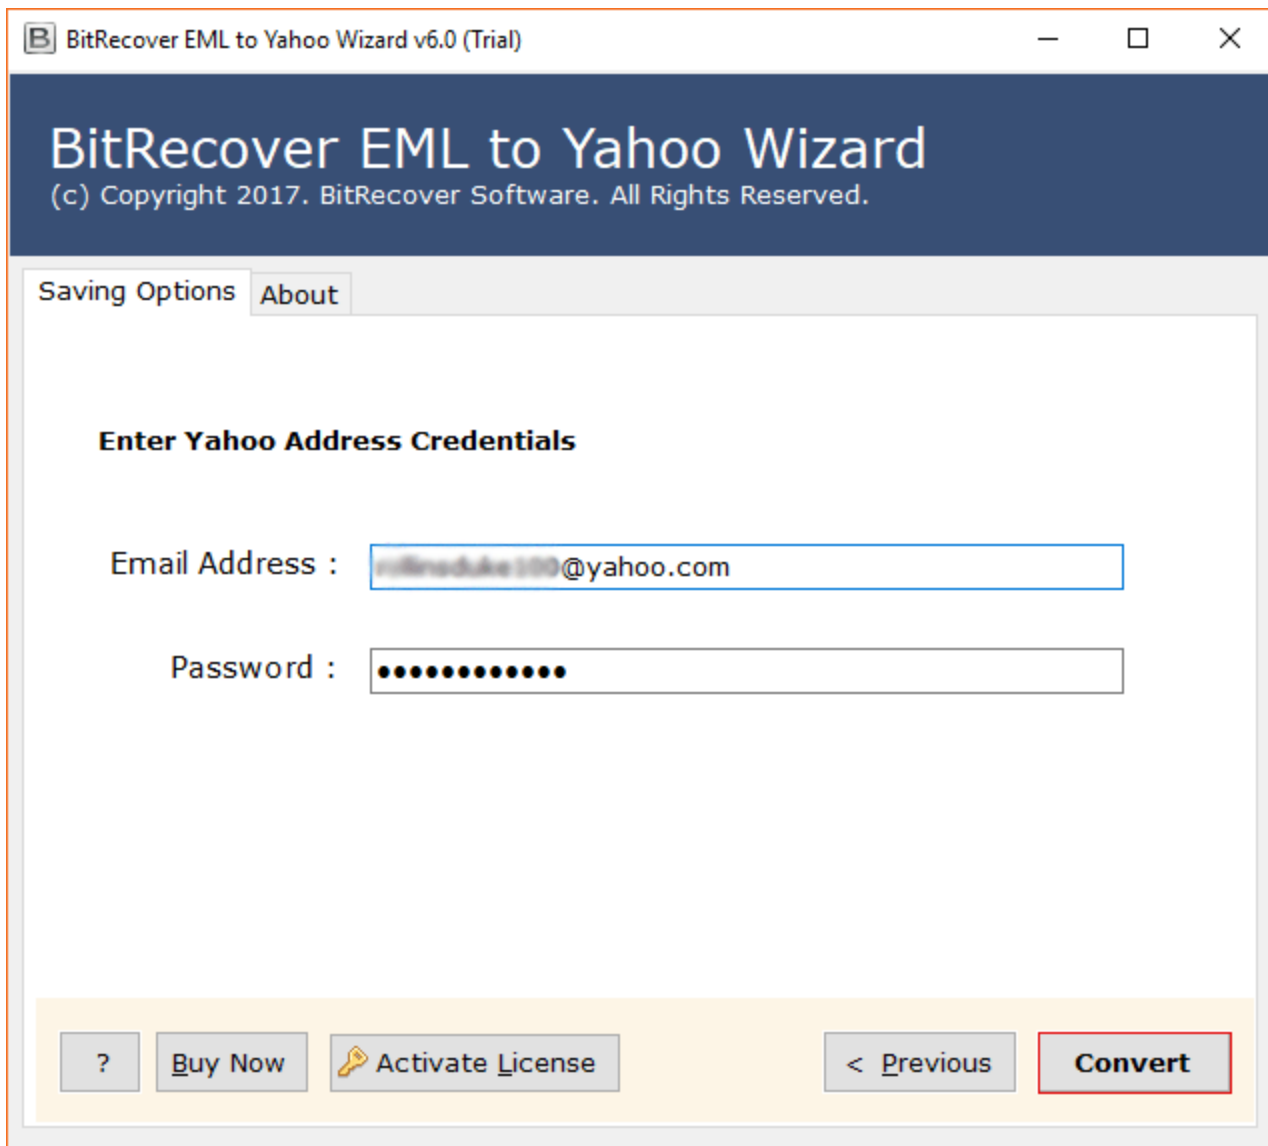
BitRecover EML to Yahoo Wizard v6.0 (Trial)

BitRecover EML to Yahoo Wizard
(c) Copyright 2017. BitRecover Software. All Rights Reserved.

Saving Options
About

Enter Yahoo Address Credentials

Email Address :
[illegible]@yahoo.com

Password :
•••••••••••••

?
Buy Now
Activate License
< Previous
Convert